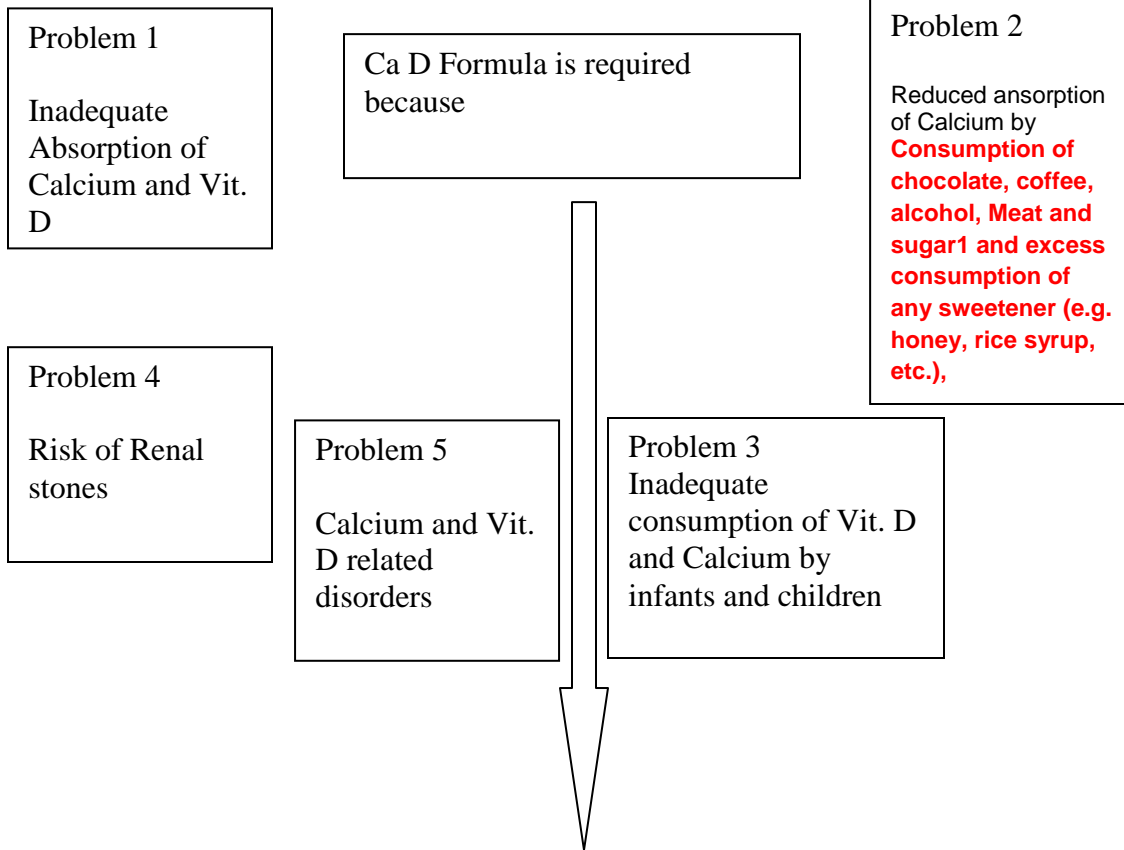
Problem 1

Inadequate Absorption of Calcium and Vit. D

Ca D Formula is required because

Problem 2

Reduced ansorption of Calcium by Consumption of chocolate, coffee, alcohol, Meat and sugar1 and excess consumption of any sweetener (e.g. honey, rice syrup, etc.),

Problem 4

Risk of Renal stones

Problem 5

Calcium and Vit. D related disorders

Problem 3
Inadequate consumption of Vit. D and Calcium by infants and children